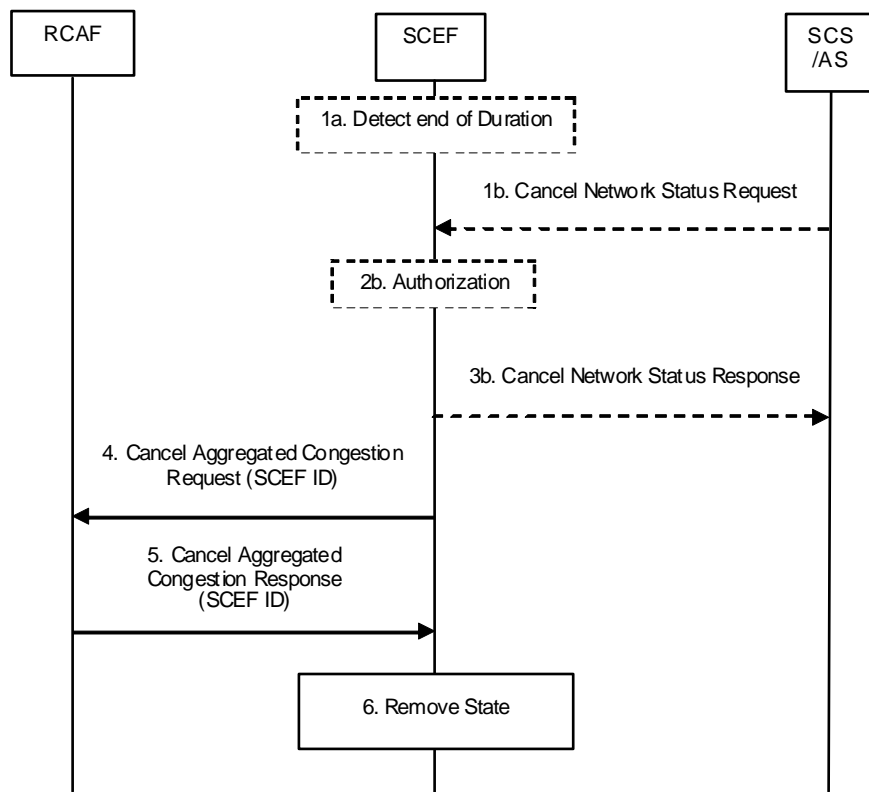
RCAF

SCEF

SCS /AS

1a. Detect end of Duration

1b. Cancel Network Status Request

2b. Authorization

3b. Cancel Network Status Response

4. Cancel Aggregated Congestion Request (SCEF ID)

5. Cancel Aggregated Congestion Response (SCEF ID)

6. Remove State